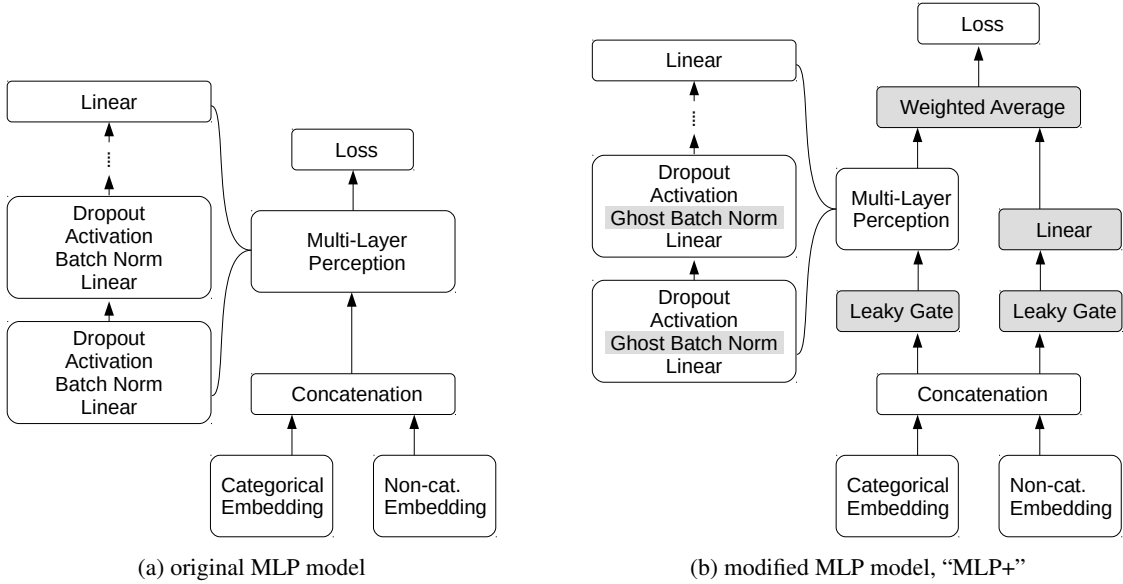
Linear

Dropout
Activation
Batch Norm
Linear

Dropout
Activation
Batch Norm
Linear

Loss

Multi-Layer
Perception

Concatenation

Categorical
Embedding

Non-cat.
Embedding

(a) original MLP model

Linear

Dropout
Activation
Ghost Batch Norm
Linear

Dropout
Activation
Ghost Batch Norm
Linear

Loss

Weighted Average

Multi-Layer
Perception

Linear

Leaky Gate

Leaky Gate

Concatenation

Categorical
Embedding

Non-cat.
Embedding

(b) modified MLP model, "MLP+"